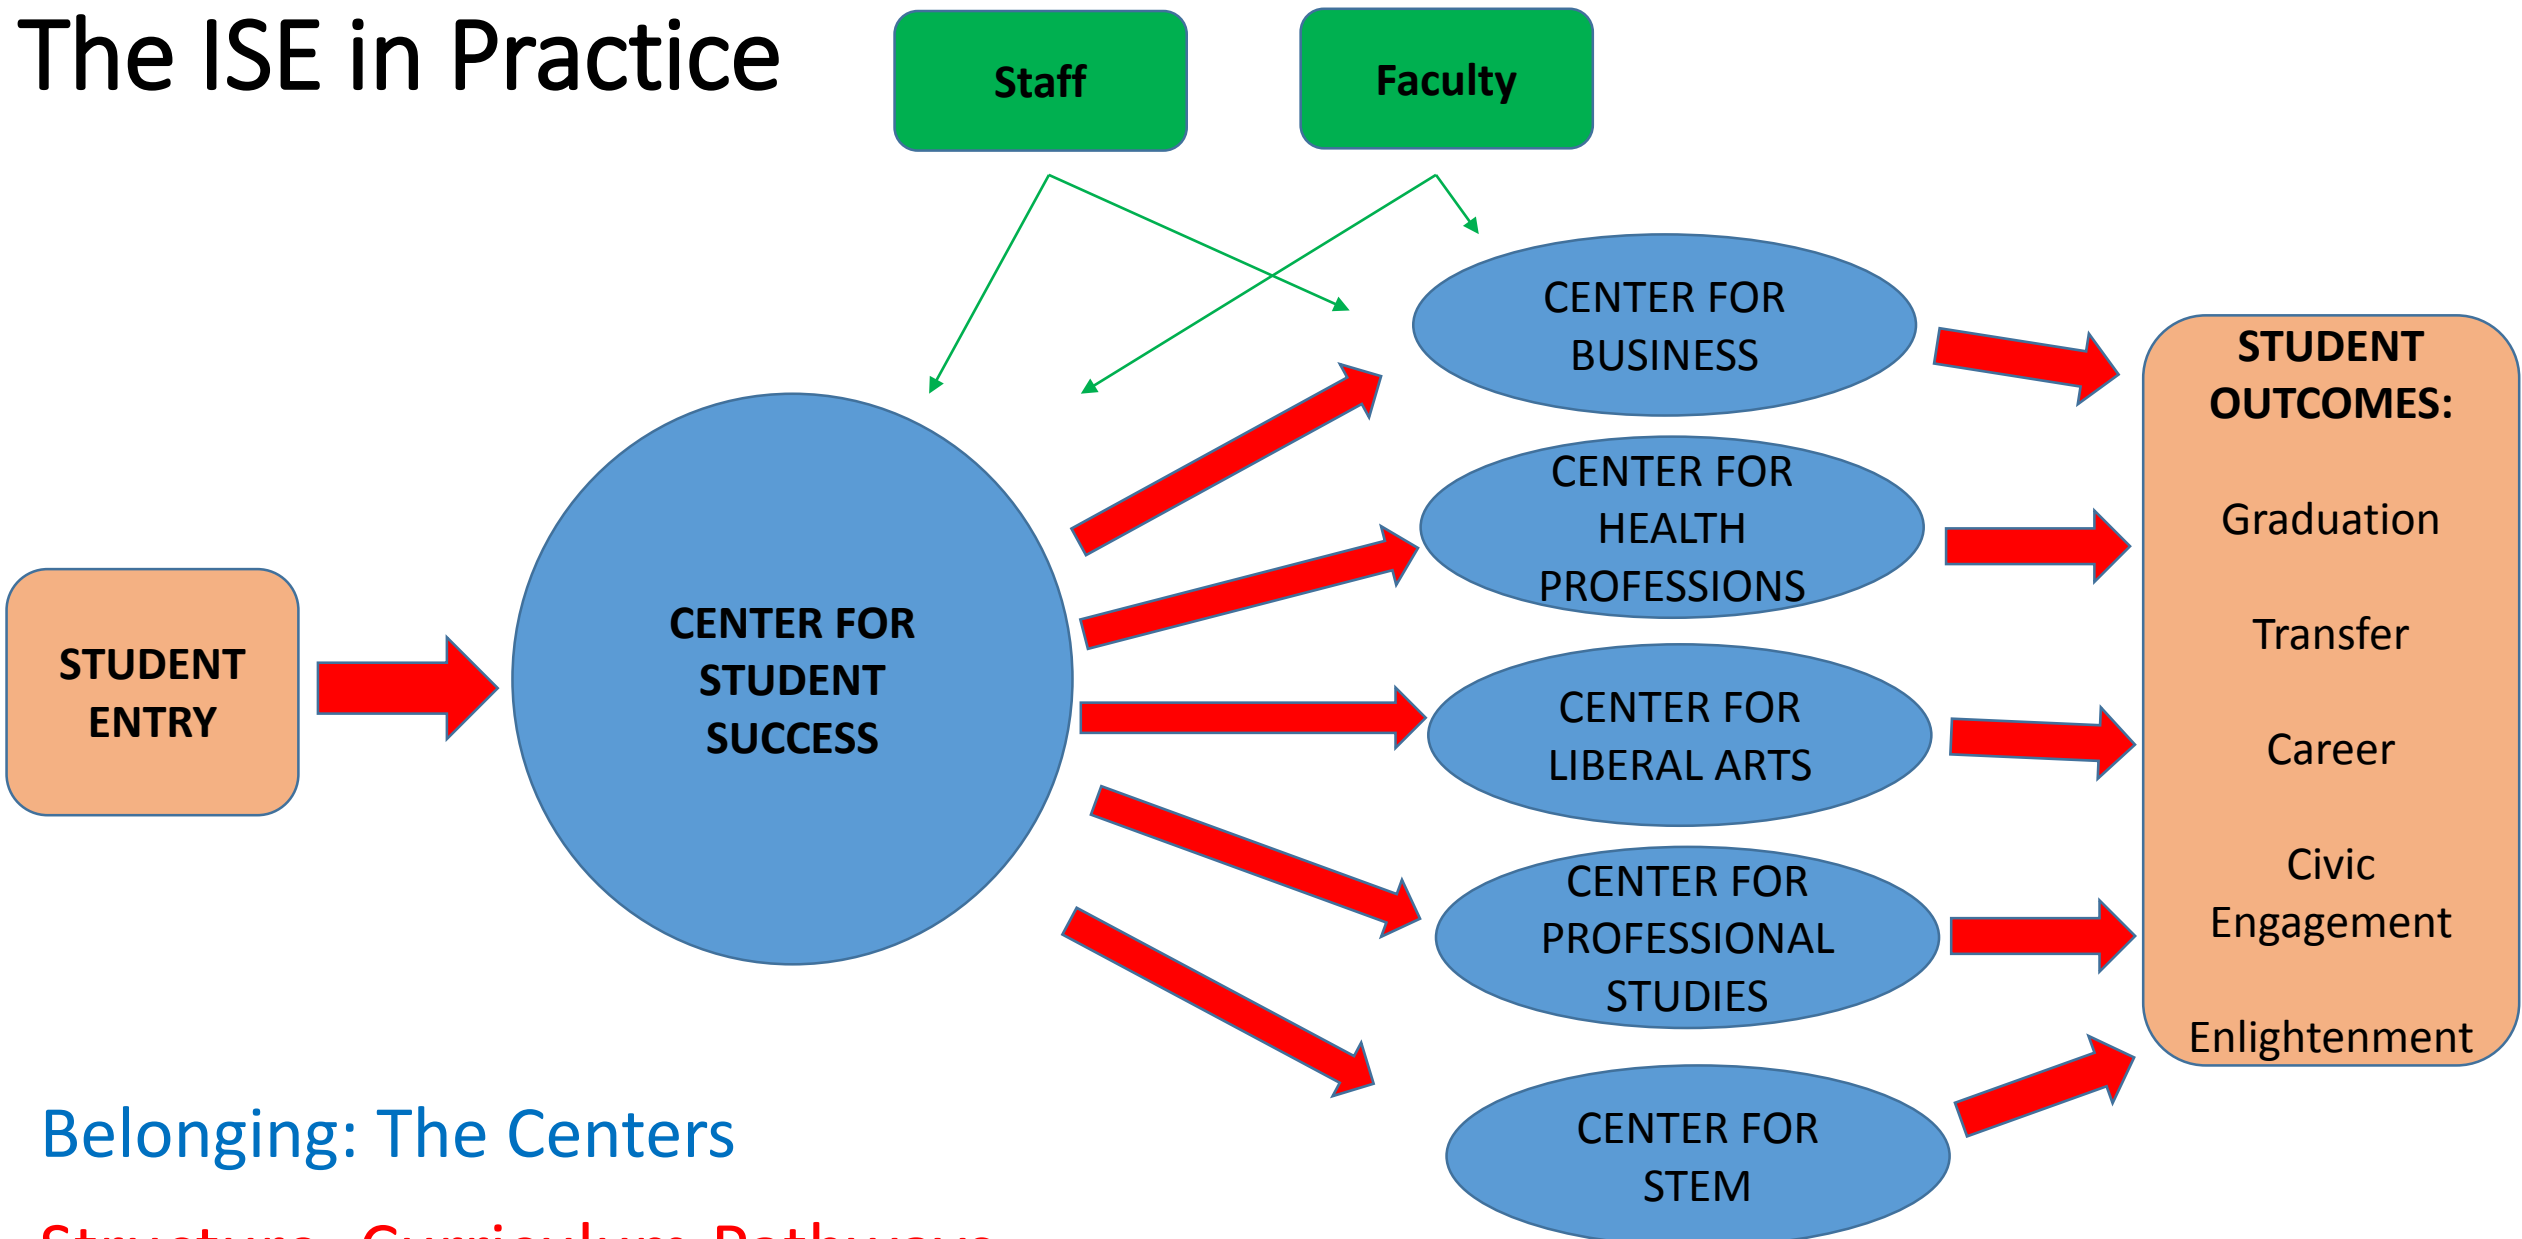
The ISE in Practice

Staff

Faculty

STUDENT ENTRY

CENTER FOR STUDENT SUCCESS

CENTER FOR BUSINESS

CENTER FOR HEALTH PROFESSIONS

CENTER FOR LIBERAL ARTS

CENTER FOR PROFESSIONAL STUDIES

CENTER FOR STEM

STUDENT OUTCOMES:

Graduation

Transfer

Career

Civic Engagement

Enlightenment

Belonging: The Centers

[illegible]